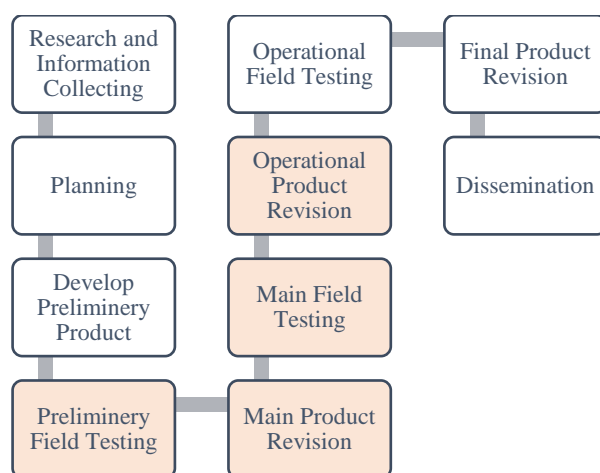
Research and Information Collecting

Planning

Develop Preliminery Product

Preliminery Field Testing

Main Product Revision

Main Field Testing

Operational Product Revision

Operational Field Testing

Final Product Revision

Dissemination